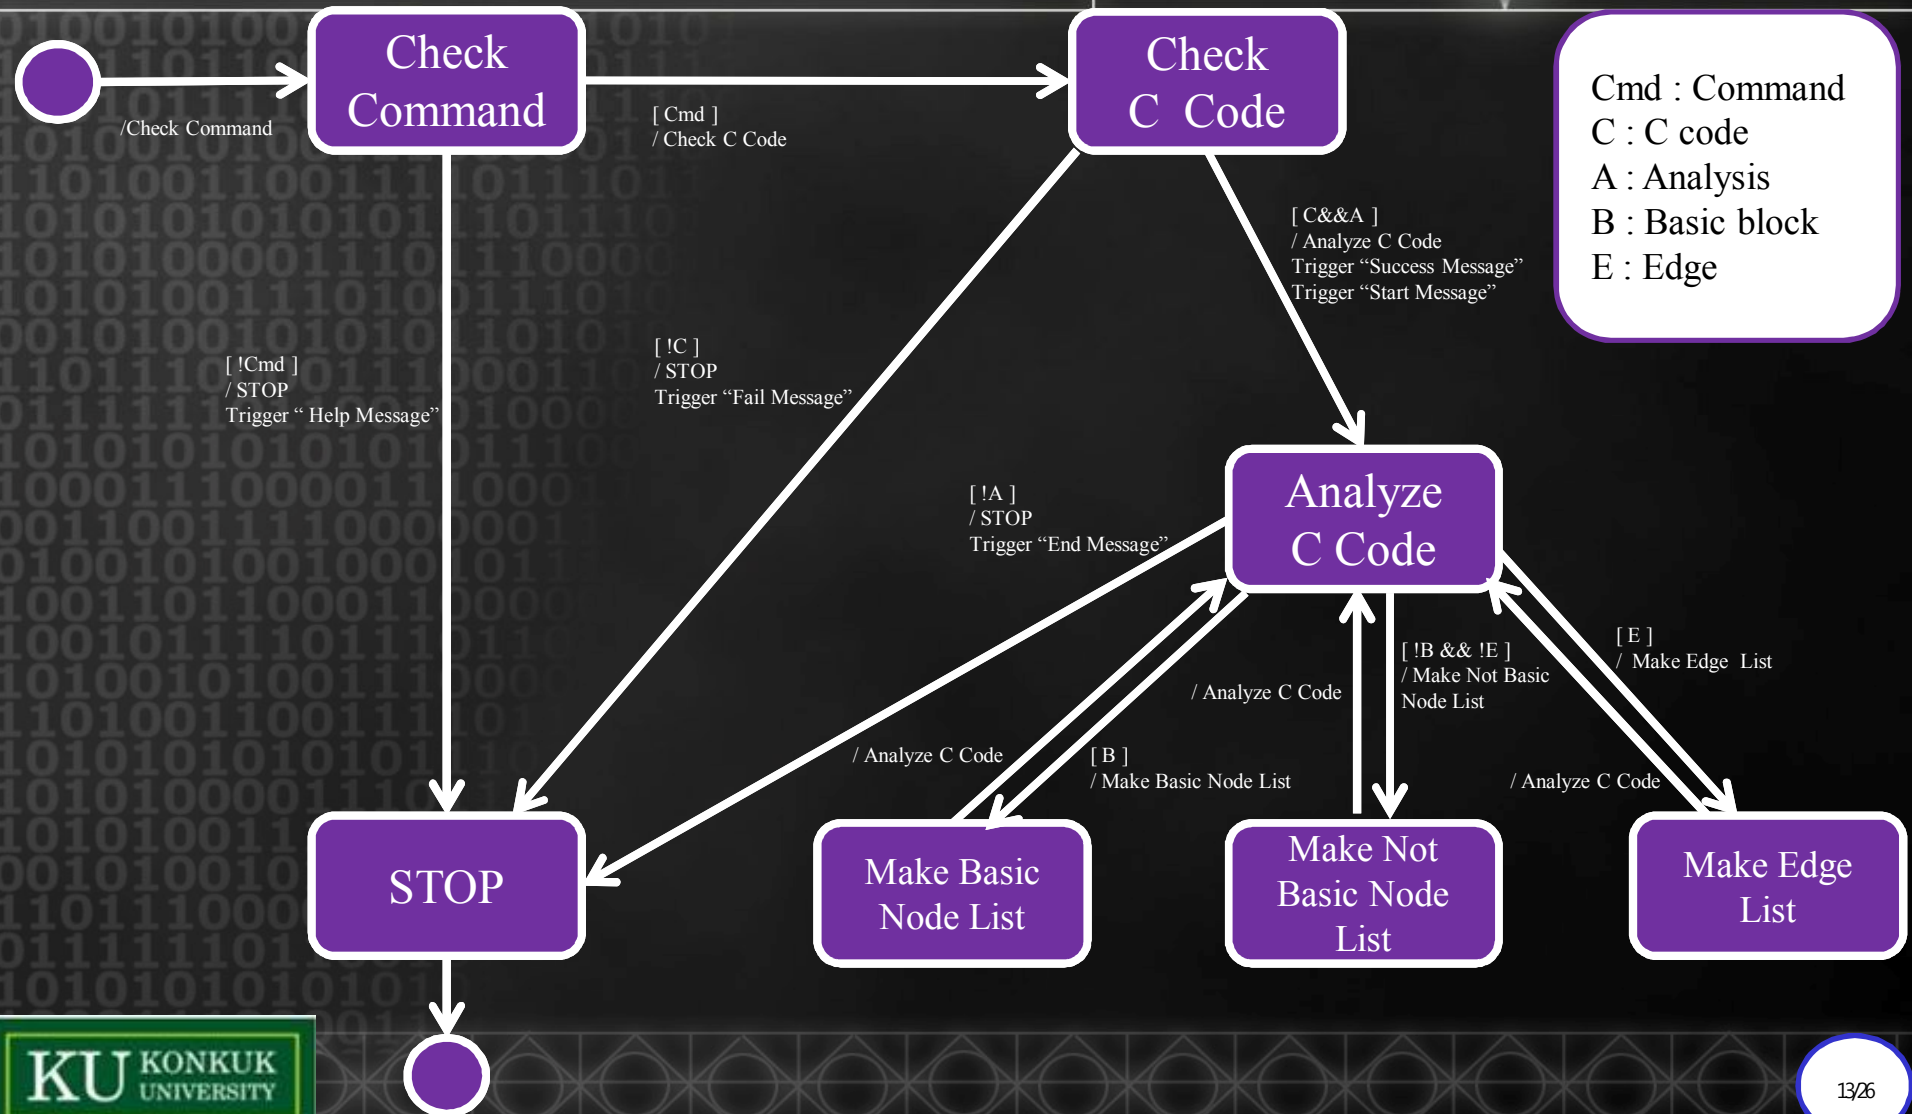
Check Command

/Check Command

Check C Code

[ Cmd ]
/ Check C Code

Cmd : Command
C : C code
A : Analysis
B : Basic block
E : Edge

[ C&&A ]
/ Analyze C Code
Trigger “Success Message”
Trigger “Start Message”

[ !Cmd ]
/ STOP
Trigger “ Help Message”

[ !C ]
/ STOP
Trigger “Fail Message”

[ !A ]
/ STOP
Trigger “End Message”

Analyze C Code

[ E ]
/ Make Edge List

[ !B && !E ]
/ Make Not Basic Node List

/ Analyze C Code

/ Analyze C Code

[ B ]
/ Make Basic Node List

/ Analyze C Code

STOP

Make Basic Node List

Make Not Basic Node List

Make Edge List

KU KONKUK UNIVERSITY

13/26